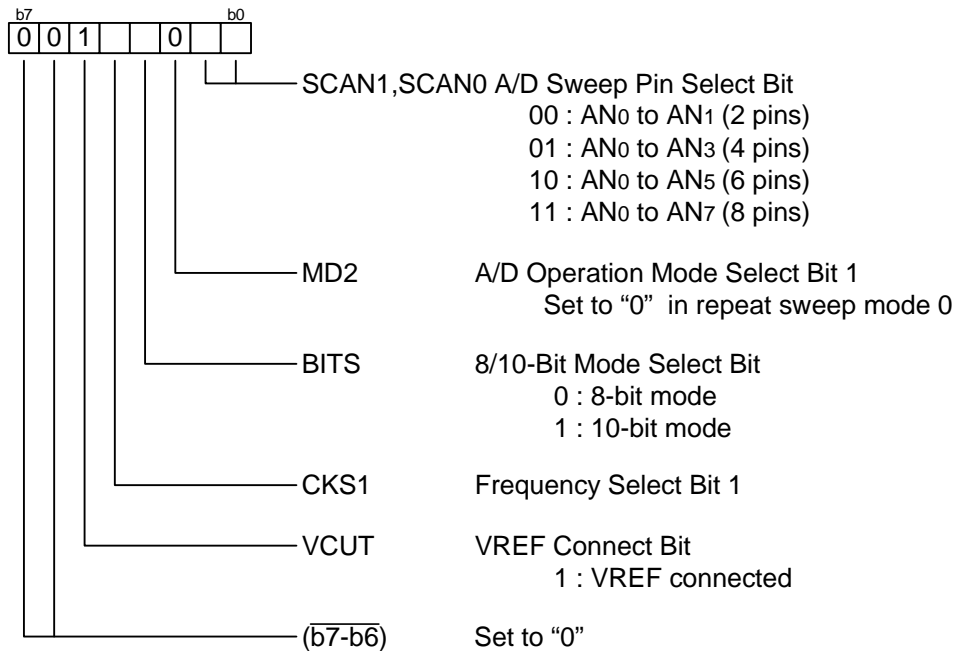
b7 b0

| 0 | 0 | 1 |  |  | 0 |  |  |
|---|---|---|---|---|---|---|---|

SCAN1,SCAN0 A/D Sweep Pin Select Bit
00 : $AN_0$ to $AN_1$ (2 pins)
01 : $AN_0$ to $AN_3$ (4 pins)
10 : $AN_0$ to $AN_5$ (6 pins)
11 : $AN_0$ to $AN_7$ (8 pins)

MD2 A/D Operation Mode Select Bit 1
Set to "0" in repeat sweep mode 0

BITS 8/10-Bit Mode Select Bit
0 : 8-bit mode
1 : 10-bit mode

CKS1 Frequency Select Bit 1

VCUT VREF Connect Bit
1 : VREF connected

($\overline{b7-b6}$) Set to "0"